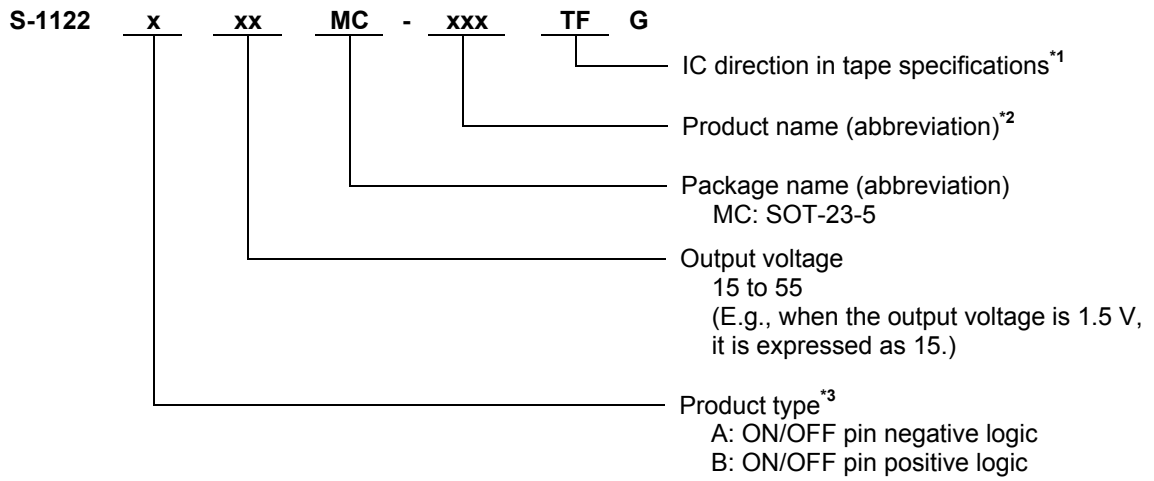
S-1122 x xx MC - xxx TF G

IC direction in tape specifications$^{*1}$

Product name (abbreviation)$^{*2}$

Package name (abbreviation)
MC: SOT-23-5

Output voltage
15 to 55
(E.g., when the output voltage is 1.5 V, it is expressed as 15.)

Product type$^{*3}$
A: ON/OFF pin negative logic
B: ON/OFF pin positive logic